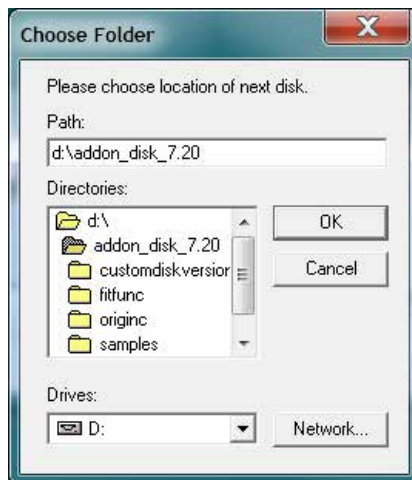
Choose Folder

X

Please choose location of next disk.

Path:

d:\addon_disk_7.20

Directories:

d:\

addon_disk_7.20

customdiskversior

fitfunc

originc

samples

OK

Cancel

Drives:

D:

Network...